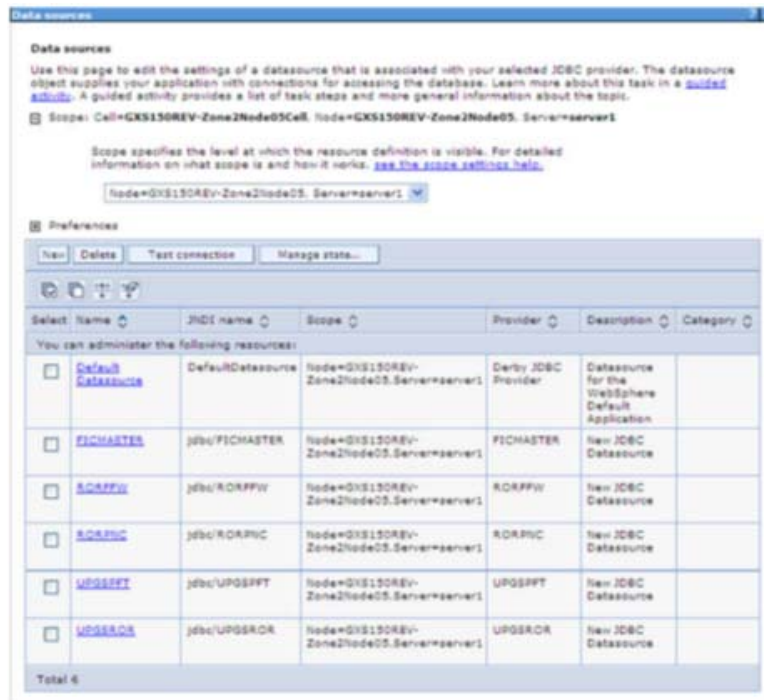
Data sources

?

Data sources

Use this page to edit the settings of a datasource that is associated with your selected JDBC provider. The datasource object supplies your application with connections for accessing the database. Learn more about this task in a guided activity. A guided activity provides a list of task steps and more general information about the topic.

Scope: Cell=GXS150REV-Zone2Node05Cell, Node=GXS150REV-Zone2Node05, Server=server1

Scope specifies the level at which the resource definition is visible. For detailed information on what scope is and how it works, see the scope settings help.

Node=GXS150REV-Zone2Node05, Server=server1

Preferences

New | Delete | Test connection | Manage state...

| Select | Name | JNDI name | Scope | Provider | Description | Category |
|---|---|---|---|---|---|---|
| You can administer the following resources: | | | | | | |
| ☐ | Default Datasource | DefaultDatasource | Node=GXS150REV-Zone2Node05,Server=server1 | Derby JDBC Provider | Datasource for the WebSphere Default Application | |
| ☐ | FICMASTER | jdbc/FICMASTER | Node=GXS150REV-Zone2Node05,Server=server1 | FICMASTER | New JDBC Datasource | |
| ☐ | RORPFW | jdbc/RORPFW | Node=GXS150REV-Zone2Node05,Server=server1 | RORPFW | New JDBC Datasource | |
| ☐ | RORPNC | jdbc/RORPNC | Node=GXS150REV-Zone2Node05,Server=server1 | RORPNC | New JDBC Datasource | |
| ☐ | UPGSPFT | jdbc/UPGSPFT | Node=GXS150REV-Zone2Node05,Server=server1 | UPGSPFT | New JDBC Datasource | |
| ☐ | UPGSROR | jdbc/UPGSROR | Node=GXS150REV-Zone2Node05,Server=server1 | UPGSROR | New JDBC Datasource | |
| Total 6 | | | | | | |